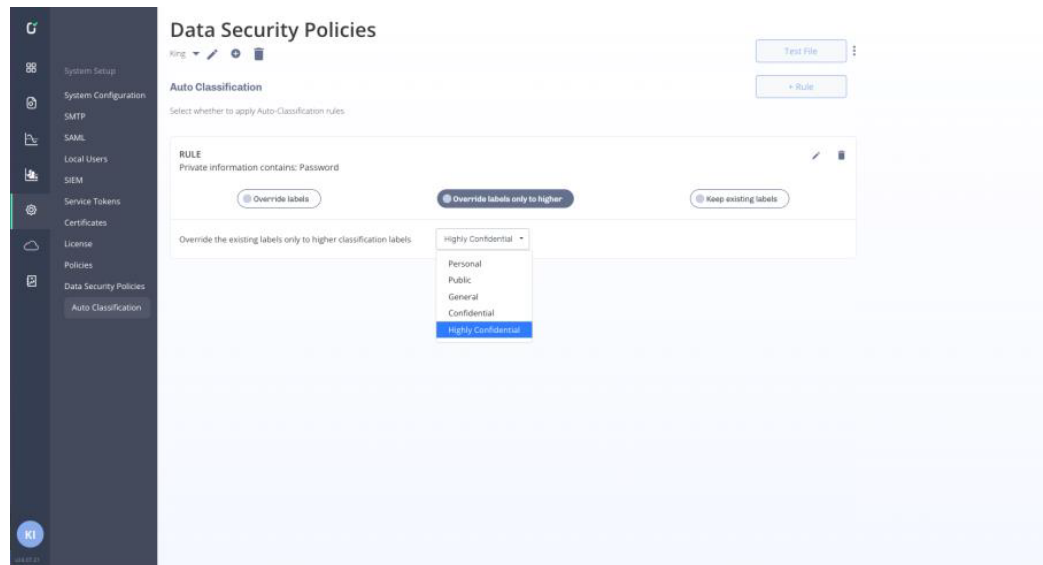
System Setup
System Configuration
SMTP
SAML
Local Users
SIEM
Service Tokens
Certificates
License
Policies
Data Security Policies
Auto Classification

KI

Data Security Policies
King

Test File
+ Rule

Auto Classification
Select whether to apply Auto-Classification rules

RULE
Private information contains: Password

Override labels
Override labels only to higher
Keep existing labels

Override the existing labels only to higher classification labels
Highly Confidential

Personal
Public
General
Confidential
Highly Confidential